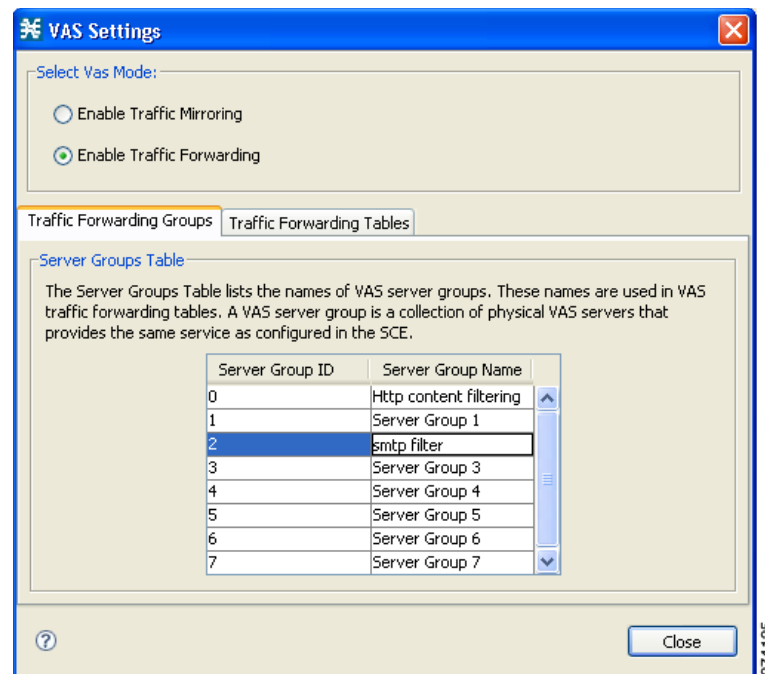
VAS Settings

Select Vas Mode:

Enable Traffic Mirroring

Enable Traffic Forwarding

Traffic Forwarding Groups | Traffic Forwarding Tables

Server Groups Table

The Server Groups Table lists the names of VAS server groups. These names are used in VAS traffic forwarding tables. A VAS server group is a collection of physical VAS servers that provides the same service as configured in the SCE.

| Server Group ID | Server Group Name |
|---|---|
| 0 | Http content filtering |
| 1 | Server Group 1 |
| 2 | smtp filter |
| 3 | Server Group 3 |
| 4 | Server Group 4 |
| 5 | Server Group 5 |
| 6 | Server Group 6 |
| 7 | Server Group 7 |

Close

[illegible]